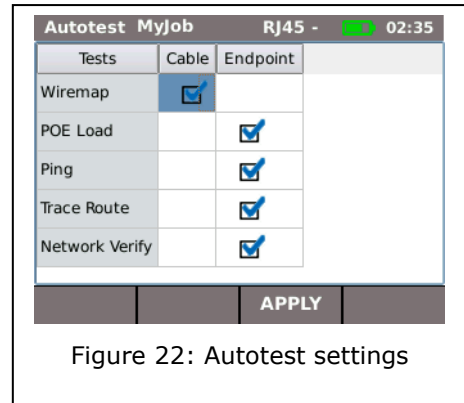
Autotest MyJob RJ45 - 02:35

| Tests | Cable | Endpoint |
|---|---|---|
| Wiremap | ☑ | |
| POE Load | | ☑ |
| Ping | | ☑ |
| Trace Route | | ☑ |
| Network Verify | | ☑ |

APPLY

Figure 22: Autotest settings